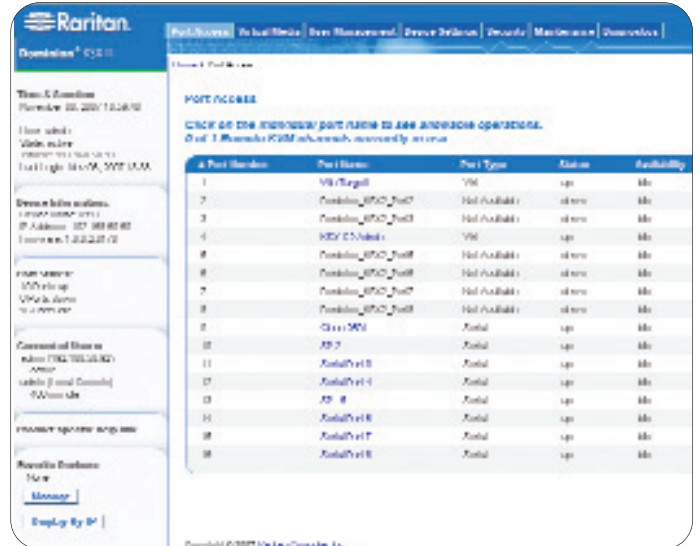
Raritan.

Dominion® KSX II

Port Access | Virtual Media | User Management | Device Settings | Security | Maintenance | Diagnostics

Time & Session
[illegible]

User: admin
State: active
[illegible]
Last Login: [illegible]

Device Information
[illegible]
IP Address: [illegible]
Firmware: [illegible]

Port States:
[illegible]

Connected Users
admin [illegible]
Active
admin (Local Console)
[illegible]

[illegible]

Favorite Devices
None
Manage
Display By IP

Home > Port Access

Port Access

Click on the individual port name to see allowable operations.
0 of 1 Remote KVM channels currently in use

| ▲ Port Number | Port Name | Port Type | Status | Availability |
|---|---|---|---|---|
| 1 | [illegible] | VM | up | idle |
| 2 | Dominion_KSX_Port2 | Not Available | down | idle |
| 3 | Dominion_KSX_Port3 | Not Available | down | idle |
| 4 | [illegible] | VM | up | idle |
| 5 | Dominion_KSX_Port5 | Not Available | down | idle |
| 6 | Dominion_KSX_Port6 | Not Available | down | idle |
| 7 | Dominion_KSX_Port7 | Not Available | down | idle |
| 8 | Dominion_KSX_Port8 | Not Available | down | idle |
| 9 | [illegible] | Serial | up | idle |
| 10 | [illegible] | Serial | up | idle |
| 11 | SerialPort 3 | Serial | up | idle |
| 12 | SerialPort 4 | Serial | up | idle |
| 13 | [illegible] | Serial | up | idle |
| 14 | SerialPort 6 | Serial | up | idle |
| 15 | SerialPort 7 | Serial | up | idle |
| 16 | SerialPort 8 | Serial | up | idle |

Copyright © 2007 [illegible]